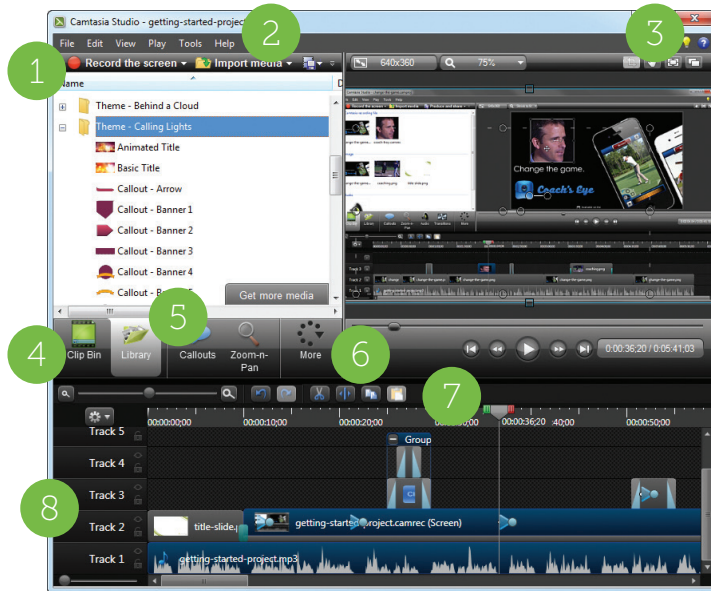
Camtasia Studio - getting-started-project

File Edit View Play Tools Help

Record the screen ▾ Import media ▾

640x360 75%

Name

Theme - Behind a Cloud
Theme - Calling Lights
Animated Title
Basic Title
Callout - Arrow
Callout - Banner 1
Callout - Banner 2
Callout - Banner 3
Callout - Banner 4
Callout - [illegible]

Get more media

Change the game.
Coach's Eye

Clip Bin Library Callouts Zoom-n-Pan More

0:00:36:20 / 0:05:41;03

00:00:00;00 00:00:10;00 00:00:20;00 00:00:36;20 :40;00 00:00:50;00

Track 5
Track 4
Track 3
Track 2
Track 1

Group

title-slide.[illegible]
getting-started-project.camrec (Screen)
getting-started-project.mp3

1
2
3
4
5
6
7
8